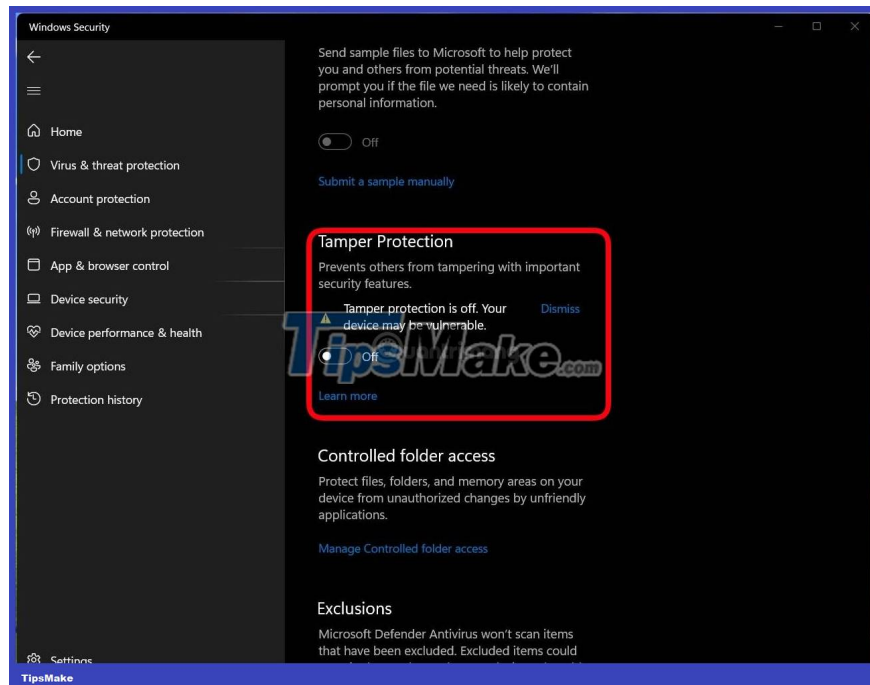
Windows Security

Home

Virus & threat protection

Account protection

Firewall & network protection

App & browser control

Device security

Device performance & health

Family options

Protection history

Settings

Send sample files to Microsoft to help protect you and others from potential threats. We'll prompt you if the file we need is likely to contain personal information.

Off

Submit a sample manually

Tamper Protection

Prevents others from tampering with important security features.

Tamper protection is off. Your device may be vulnerable.

Dismiss

Off

Learn more

Controlled folder access

Protect files, folders, and memory areas on your device from unauthorized changes by unfriendly applications.

Manage Controlled folder access

Exclusions

Microsoft Defender Antivirus won't scan items that have been excluded. Excluded items could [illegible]

TipsMake.com

TipsMake